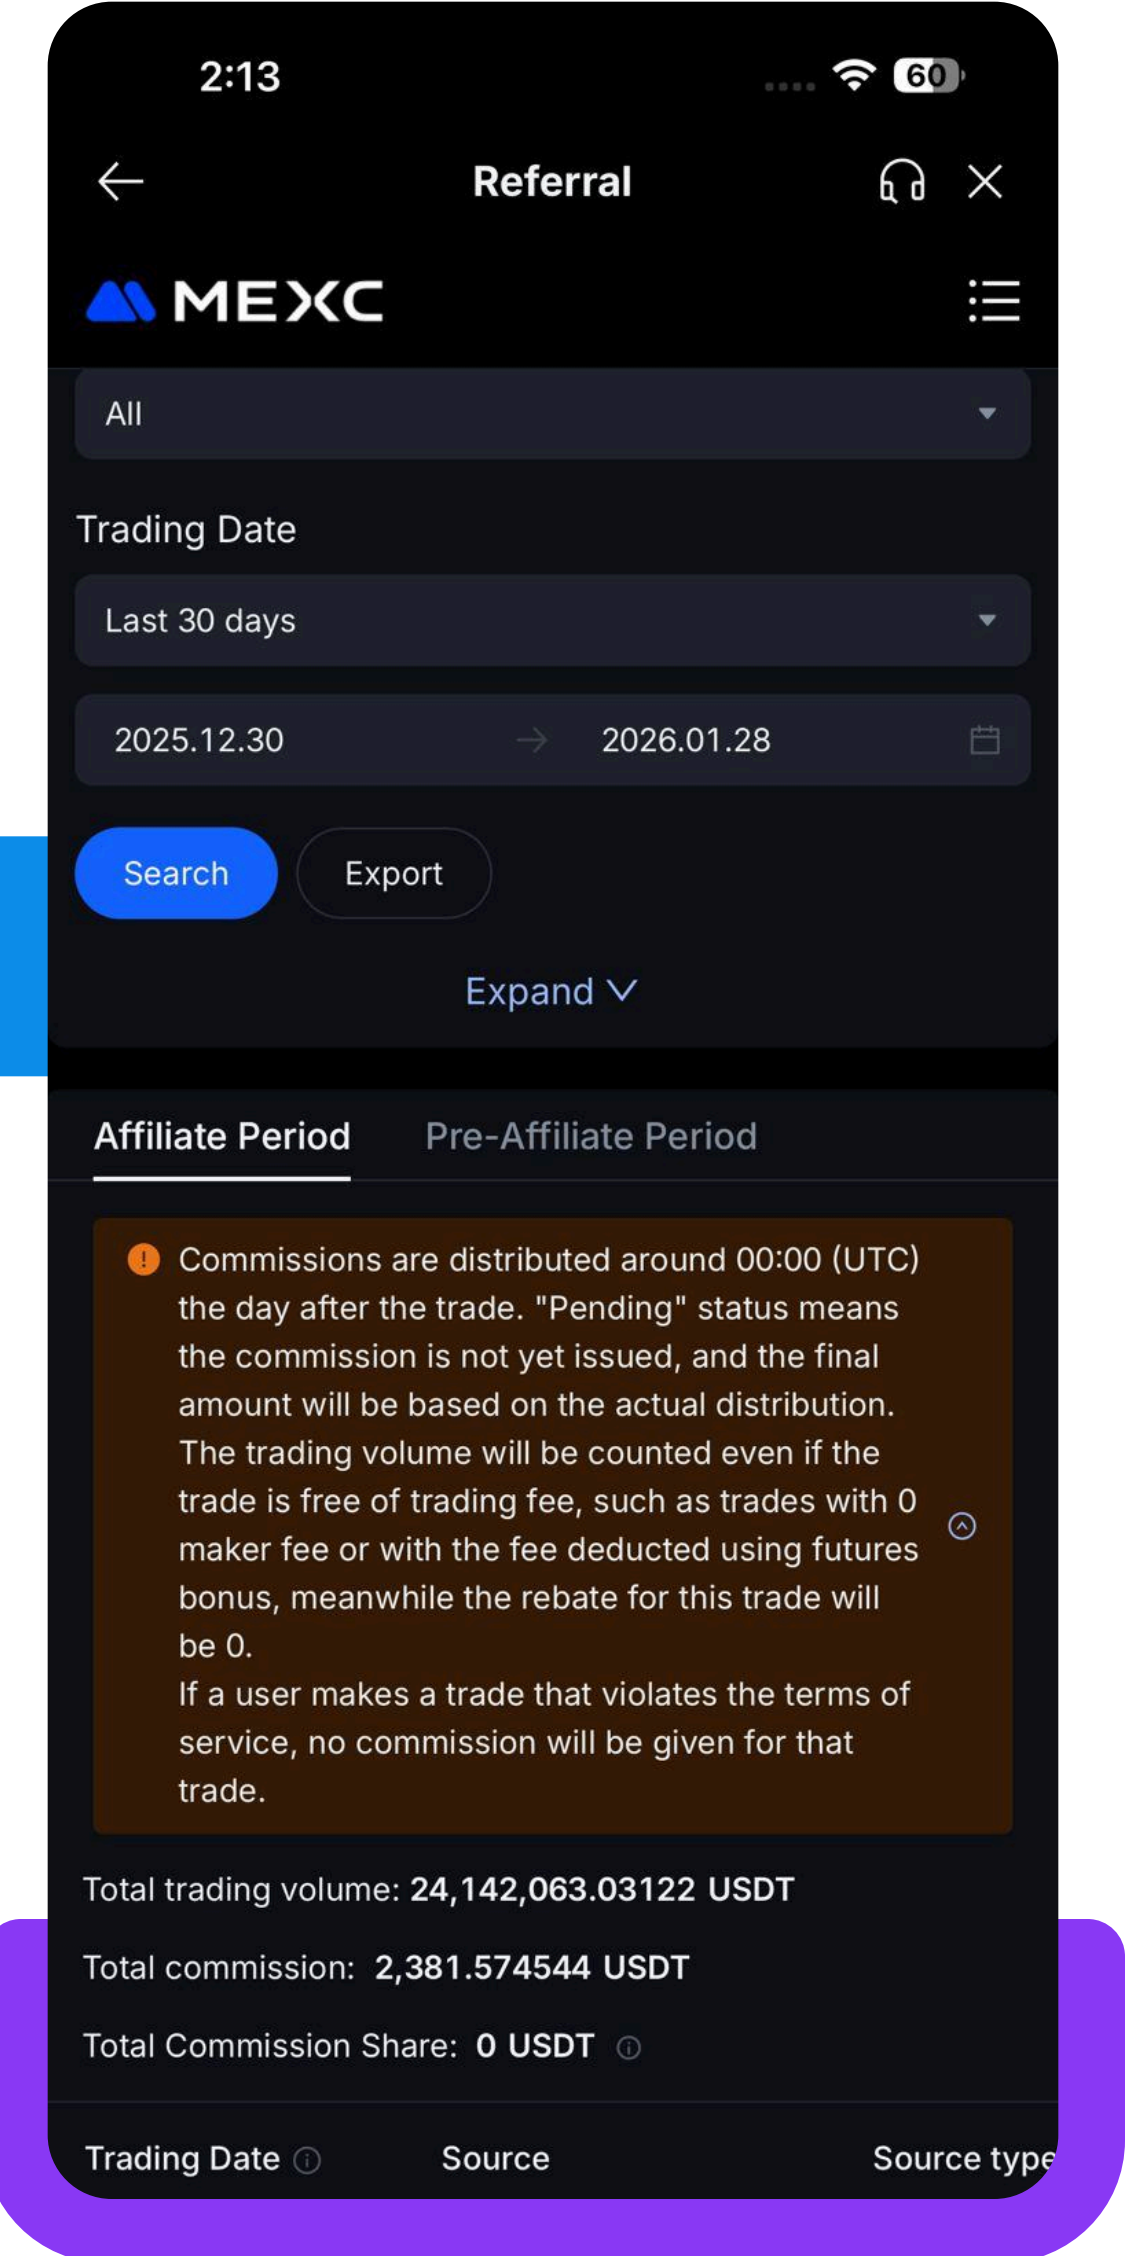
2:13

60

Referral

MEXC

All

Trading Date

Last 30 days

2025.12.30 → 2026.01.28

Search

Export

Expand

Affiliate Period

Pre-Affiliate Period

Commissions are distributed around 00:00 (UTC) the day after the trade. "Pending" status means the commission is not yet issued, and the final amount will be based on the actual distribution. The trading volume will be counted even if the trade is free of trading fee, such as trades with 0 maker fee or with the fee deducted using futures bonus, meanwhile the rebate for this trade will be 0.
If a user makes a trade that violates the terms of service, no commission will be given for that trade.

Total trading volume: 24,142,063.03122 USDT

Total commission: 2,381.574544 USDT

Total Commission Share: 0 USDT

Trading Date

Source

Source typ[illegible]